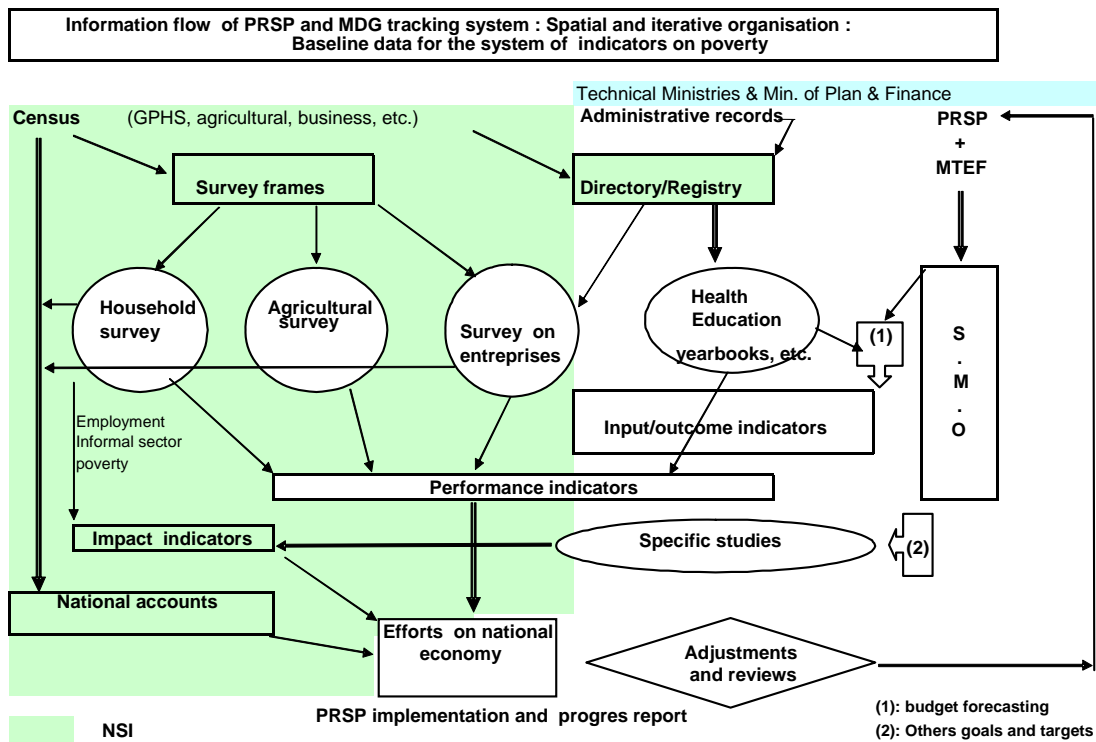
Information flow of PRSP and MDG tracking system : Spatial and iterative organisation : Baseline data for the system of indicators on poverty

Technical Ministries & Min. of Plan & Finance

Census (GPHS, agricultural, business, etc.)

Administrative records

PRSP + MTEF

Survey frames

Directory/Registry

Household survey

Agricultural survey

Survey on entreprises

Health Education yearbooks, etc.

(1)

S . M . O

Input/outcome indicators

Employment Informal sector poverty

Performance indicators

Impact indicators

Specific studies

(2)

National accounts

Efforts on national economy

Adjustments and reviews

PRSP implementation and progres report

NSI

(1): budget forecasting

(2): Others goals and targets